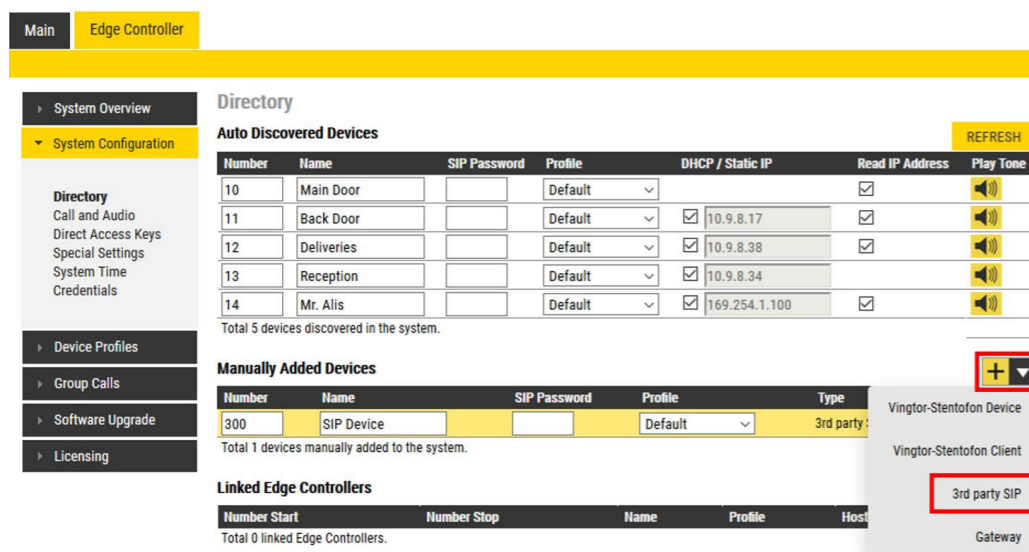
Main
Edge Controller

System Overview
System Configuration
Directory
Call and Audio
Direct Access Keys
Special Settings
System Time
Credentials
Device Profiles
Group Calls
Software Upgrade
Licensing

Directory
Auto Discovered Devices
REFRESH

| Number | Name | SIP Password | Profile | DHCP / Static IP | Read IP Address | Play Tone |
|---|---|---|---|---|---|---|
| 10 | Main Door | | Default | | ☑ | |
| 11 | Back Door | | Default | ☑ 10.9.8.17 | ☑ | |
| 12 | Deliveries | | Default | ☑ 10.9.8.38 | ☑ | |
| 13 | Reception | | Default | ☑ 10.9.8.34 | | |
| 14 | Mr. Alis | | Default | ☑ 169.254.1.100 | ☑ | |

Total 5 devices discovered in the system.

Manually Added Devices

| Number | Name | SIP Password | Profile | Type |
|---|---|---|---|---|
| 300 | SIP Device | | Default | 3rd party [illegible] |

Total 1 devices manually added to the system.

Vingtor-Stentofon Device
Vingtor-Stentofon Client
3rd party SIP
Gateway

Linked Edge Controllers

| Number Start | Number Stop | Name | Profile | Host |
|---|---|---|---|---|

Total 0 linked Edge Controllers.